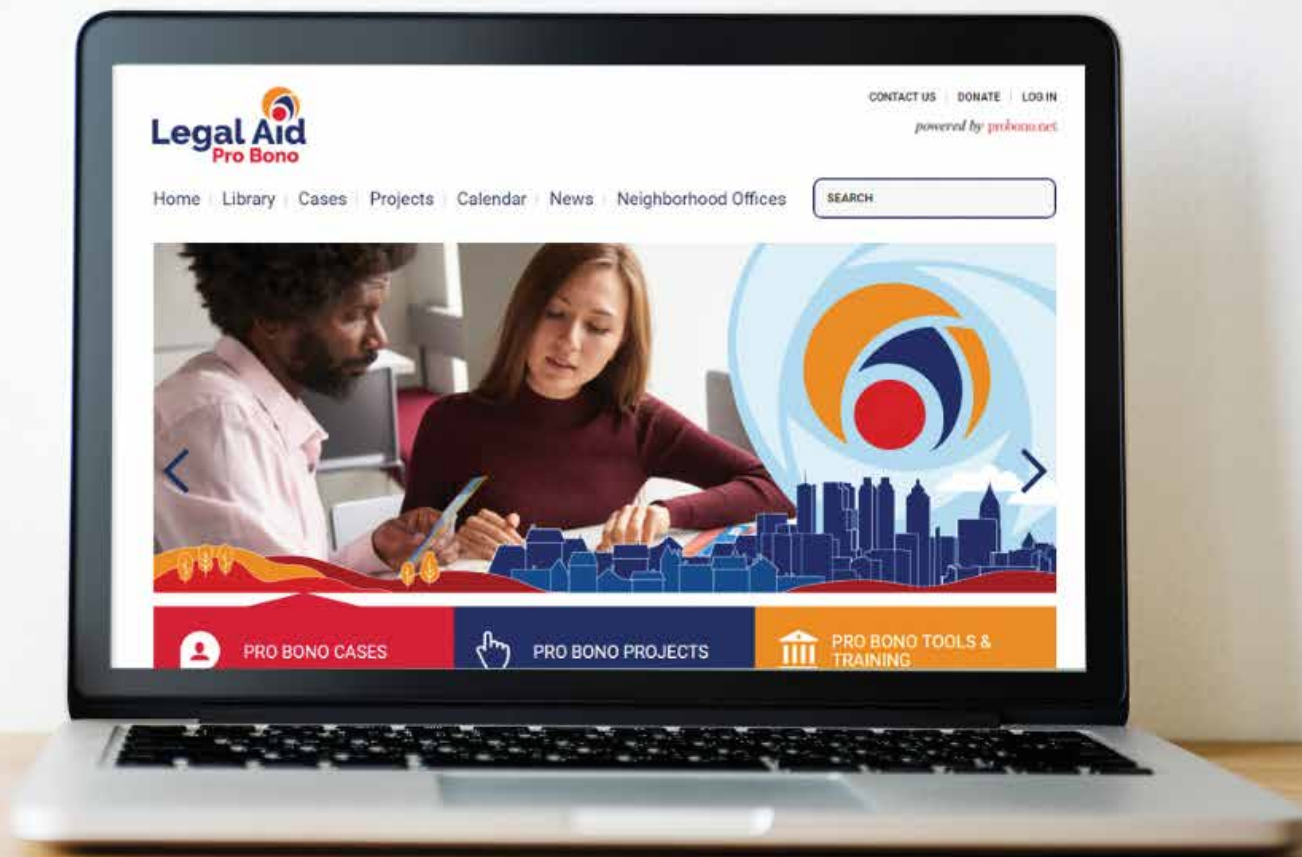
Legal Aid
Pro Bono

CONTACT US | DONATE | LOG IN

powered by probono.net

Home | Library | Cases | Projects | Calendar | News | Neighborhood Offices

SEARCH

PRO BONO CASES

PRO BONO PROJECTS

PRO BONO TOOLS & TRAINING